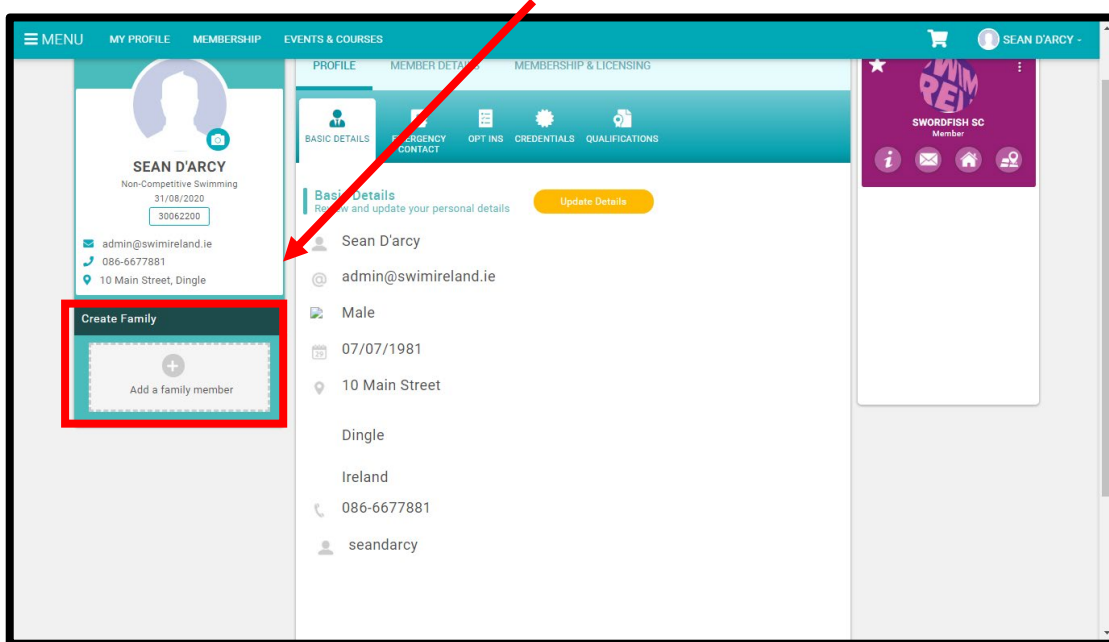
MENU MY PROFILE MEMBERSHIP EVENTS & COURSES SEAN D'ARCY

PROFILE MEMBER DETAILS MEMBERSHIP & LICENSING

BASIC DETAILS EMERGENCY CONTACT OPT INS CREDENTIALS QUALIFICATIONS

SWORDFISH SC
Member

SEAN D'ARCY
Non-Competitive Swimming
31/08/2020
30062200

admin@swimireland.ie
086-6677881
10 Main Street, Dingle

Create Family
Add a family member

Basic Details
Review and update your personal details

Update Details

Sean D'arcy
admin@swimireland.ie
Male
07/07/1981
10 Main Street

Dingle

Ireland
086-6677881
seandarcy